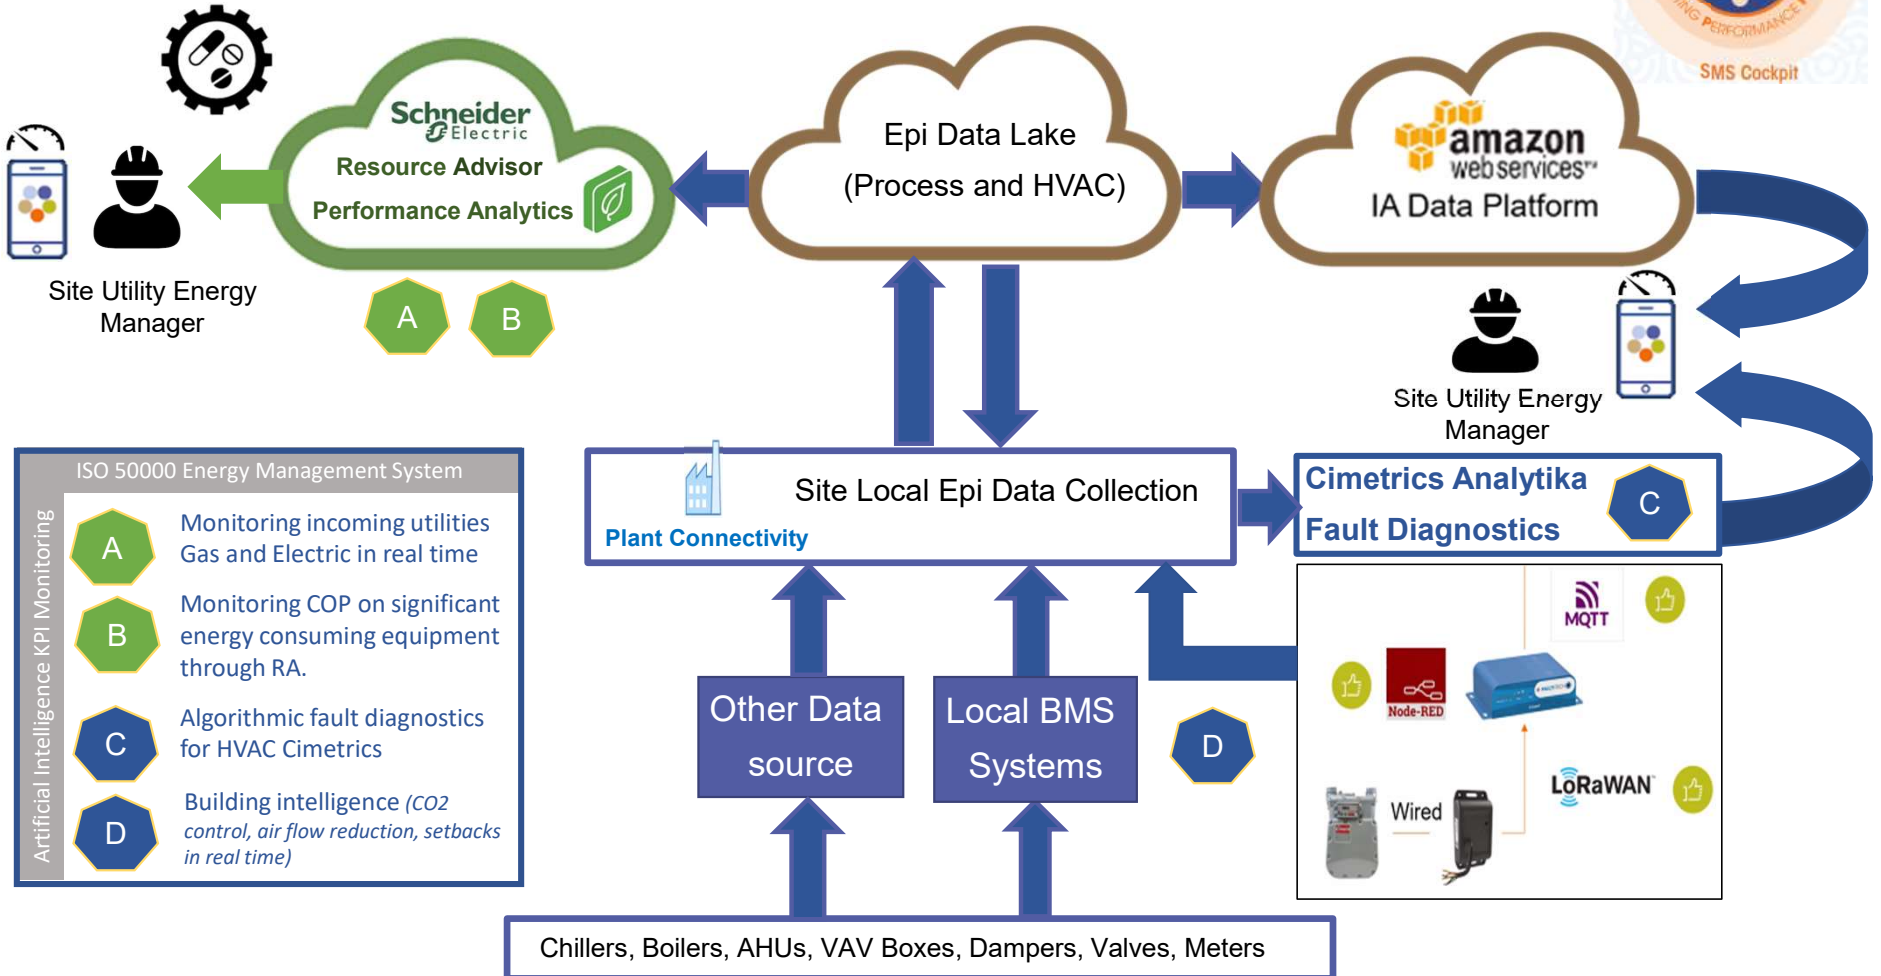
Schneider Electric
Resource Advisor
Performance Analytics

Epi Data Lake
(Process and HVAC)

amazon web services
IA Data Platform

SMS Cockpit

Site Utility Energy Manager

A B

Site Utility Energy Manager

ISO 50000 Energy Management System

Artificial Intelligence KPI Monitoring

A Monitoring incoming utilities Gas and Electric in real time

B Monitoring COP on significant energy consuming equipment through RA.

C Algorithmic fault diagnostics for HVAC Cimetrics

D Building intelligence (CO2 control, air flow reduction, setbacks in real time)

Site Local Epi Data Collection
Plant Connectivity

Cimetrics Analytika
Fault Diagnostics
C

MQTT
Node-RED
LoRaWAN
Wired

Other Data source

Local BMS Systems

D

Chillers, Boilers, AHUs, VAV Boxes, Dampers, Valves, Meters